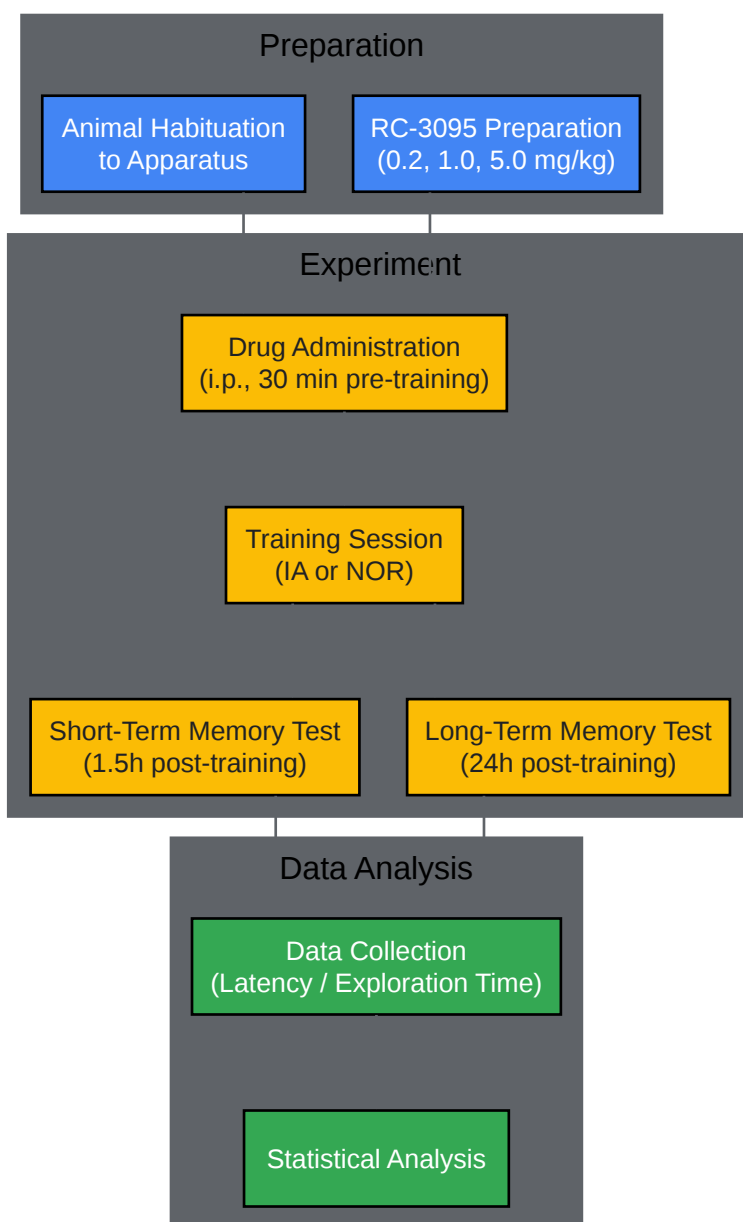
Preparation

Animal Habituation to Apparatus

RC-3095 Preparation (0.2, 1.0, 5.0 mg/kg)

Experiment

Drug Administration (i.p., 30 min pre-training)

Training Session (IA or NOR)

Short-Term Memory Test (1.5h post-training)

Long-Term Memory Test (24h post-training)

Data Analysis

Data Collection (Latency / Exploration Time)

Statistical Analysis